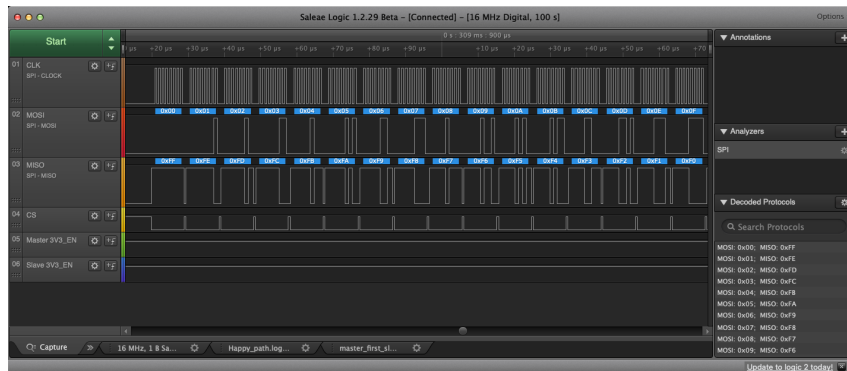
Saleae Logic 1.2.29 Beta - [Connected] - [16 MHz Digital, 100 s]

Options

Start

0 s : 309 ms : 900 μs

+10 μs +20 μs +30 μs +40 μs +50 μs +60 μs +70 μs +80 μs +90 μs +10 μs +20 μs +30 μs +40 μs +50 μs +60 μs +70

01 CLK
SPI - CLOCK

02 MOSI
SPI - MOSI

0x00 0x01 0x02 0x03 0x04 0x05 0x06 0x07 0x08 0x09 0x0A 0x0B 0x0C 0x0D 0x0E 0x0F

03 MISO
SPI - MISO

0xFF 0xFE 0xFD 0xFC 0xFB 0xFA 0xF9 0xF8 0xF7 0xF6 0xF5 0xF4 0xF3 0xF2 0xF1 0xF0

04 CS

05 Master 3V3_EN

06 Slave 3V3_EN

Capture

16 MHz, 1 B Sa...

Happy_path.log...

master_first_sl...

Annotations

Analyzers

SPI

Decoded Protocols

Search Protocols

MOSI: 0x00; MISO: 0xFF
MOSI: 0x01; MISO: 0xFE
MOSI: 0x02; MISO: 0xFD
MOSI: 0x03; MISO: 0xFC
MOSI: 0x04; MISO: 0xFB
MOSI: 0x05; MISO: 0xFA
MOSI: 0x06; MISO: 0xF9
MOSI: 0x07; MISO: 0xF8
MOSI: 0x08; MISO: 0xF7
MOSI: 0x09; MISO: 0xF6

Update to logic 2 today!